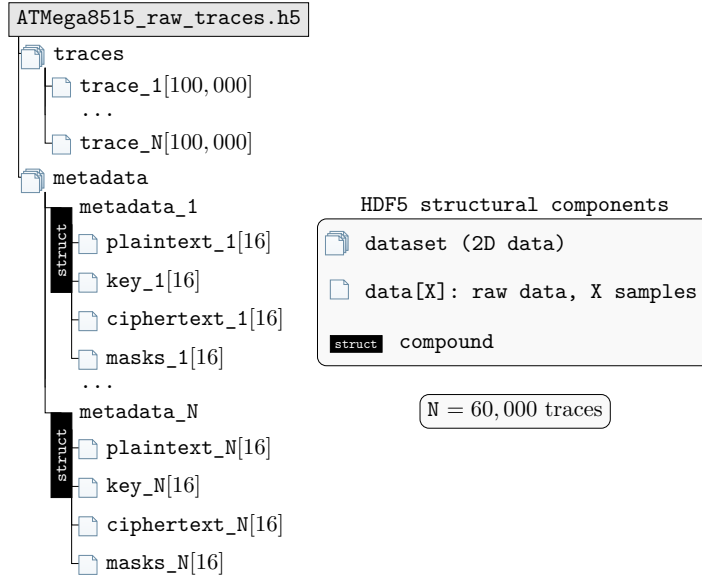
ATMega8515_raw_traces.h5

traces

trace_1[100,000]

...

trace_N[100,000]

metadata

metadata_1

struct

plaintext_1[16]

key_1[16]

ciphertext_1[16]

masks_1[16]

...

metadata_N

struct

plaintext_N[16]

key_N[16]

ciphertext_N[16]

masks_N[16]

HDF5 structural components

dataset (2D data)

data[X]: raw data, X samples

struct compound

N = 60,000 traces